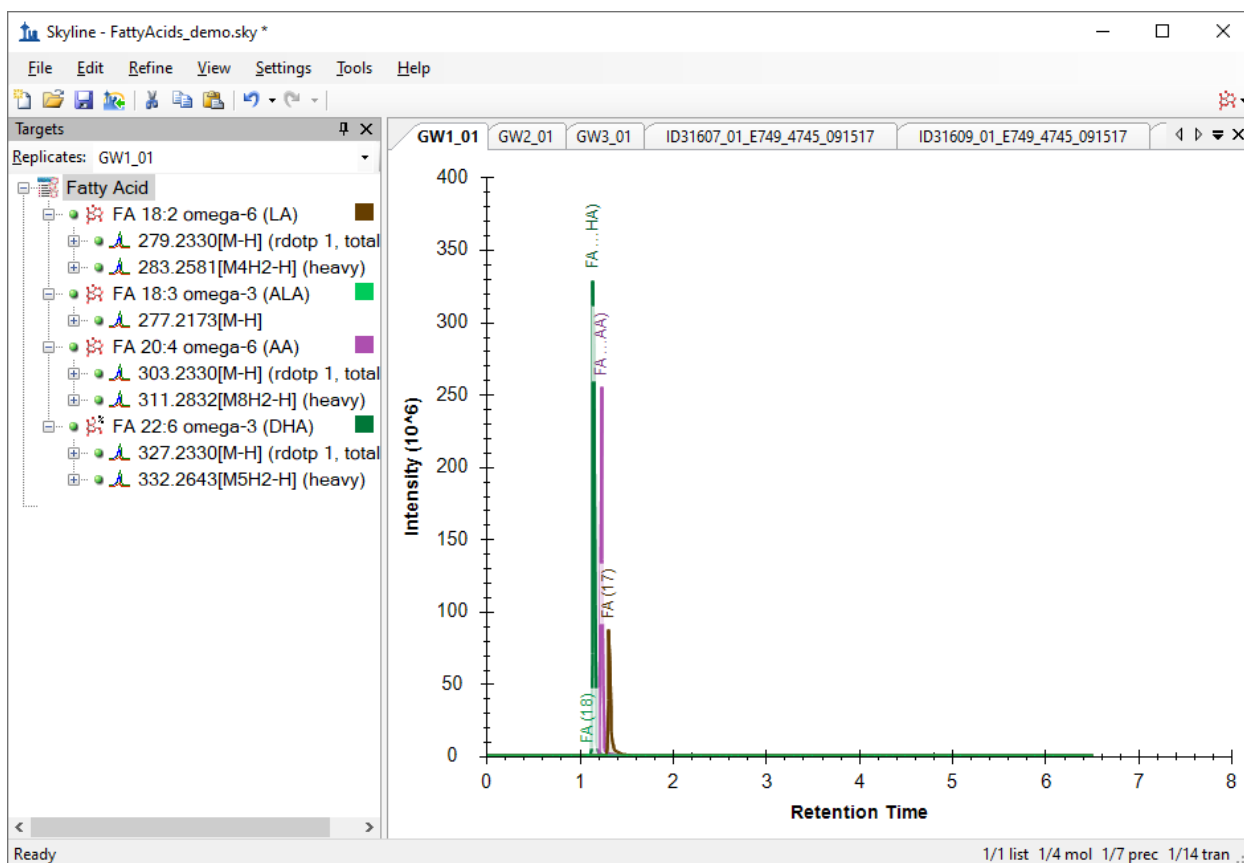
Skyline - FattyAcids_demo.sky *

File Edit Refine View Settings Tools Help

Targets

Replicates: GW1_01

Fatty Acid
FA 18:2 omega-6 (LA)
279.2330[M-H] (rdotp 1, total
283.2581[M4H2-H] (heavy)
FA 18:3 omega-3 (ALA)
277.2173[M-H]
FA 20:4 omega-6 (AA)
303.2330[M-H] (rdotp 1, total
311.2832[M8H2-H] (heavy)
FA 22:6 omega-3 (DHA)
327.2330[M-H] (rdotp 1, total
332.2643[M5H2-H] (heavy)

GW1_01 | GW2_01 | GW3_01 | ID31607_01_E749_4745_091517 | ID31609_01_E749_4745_091517

FA ...HA)
FA ...AA)
FA (17)
FA (18)

Intensity (10^6)
400
350
300
250
200
150
100
50
0

0 1 2 3 4 5 6 7 8
Retention Time

Ready

1/1 list 1/4 mol 1/7 prec 1/14 tran